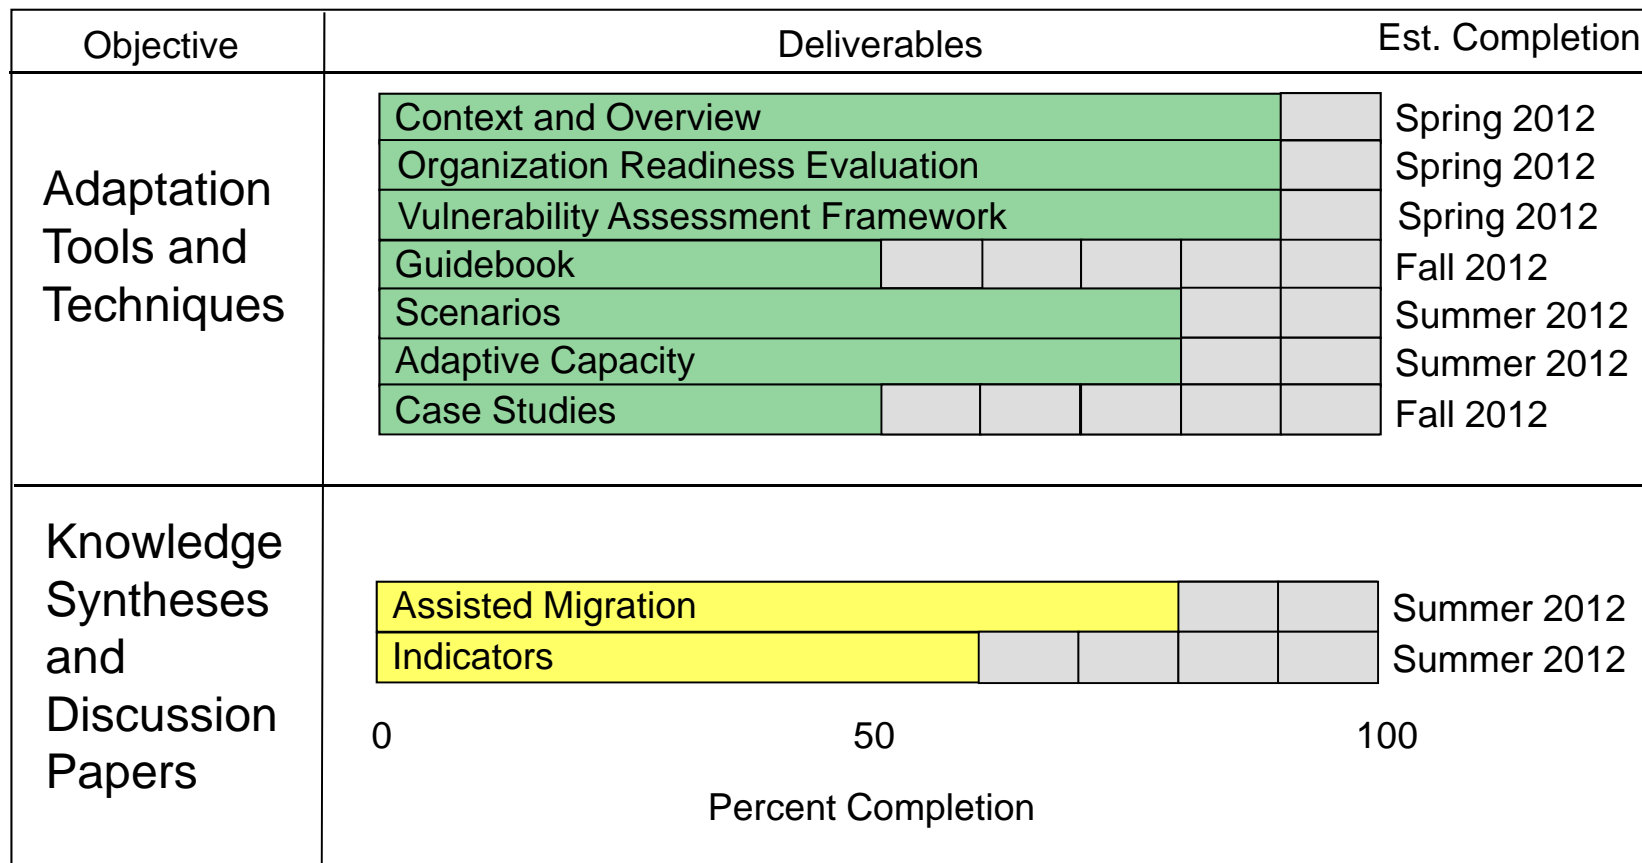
| Objective | Deliverables | Est. Completion |
|---|---|---|
| Adaptation Tools and Techniques | Context and Overview | Spring 2012 |
| | Organization Readiness Evaluation | Spring 2012 |
| | Vulnerability Assessment Framework | Spring 2012 |
| | Guidebook | Fall 2012 |
| | Scenarios | Summer 2012 |
| | Adaptive Capacity | Summer 2012 |
| | Case Studies | Fall 2012 |
| Knowledge Syntheses and Discussion Papers | Assisted Migration | Summer 2012 |
| | Indicators | Summer 2012 |

0 50 100

Percent Completion